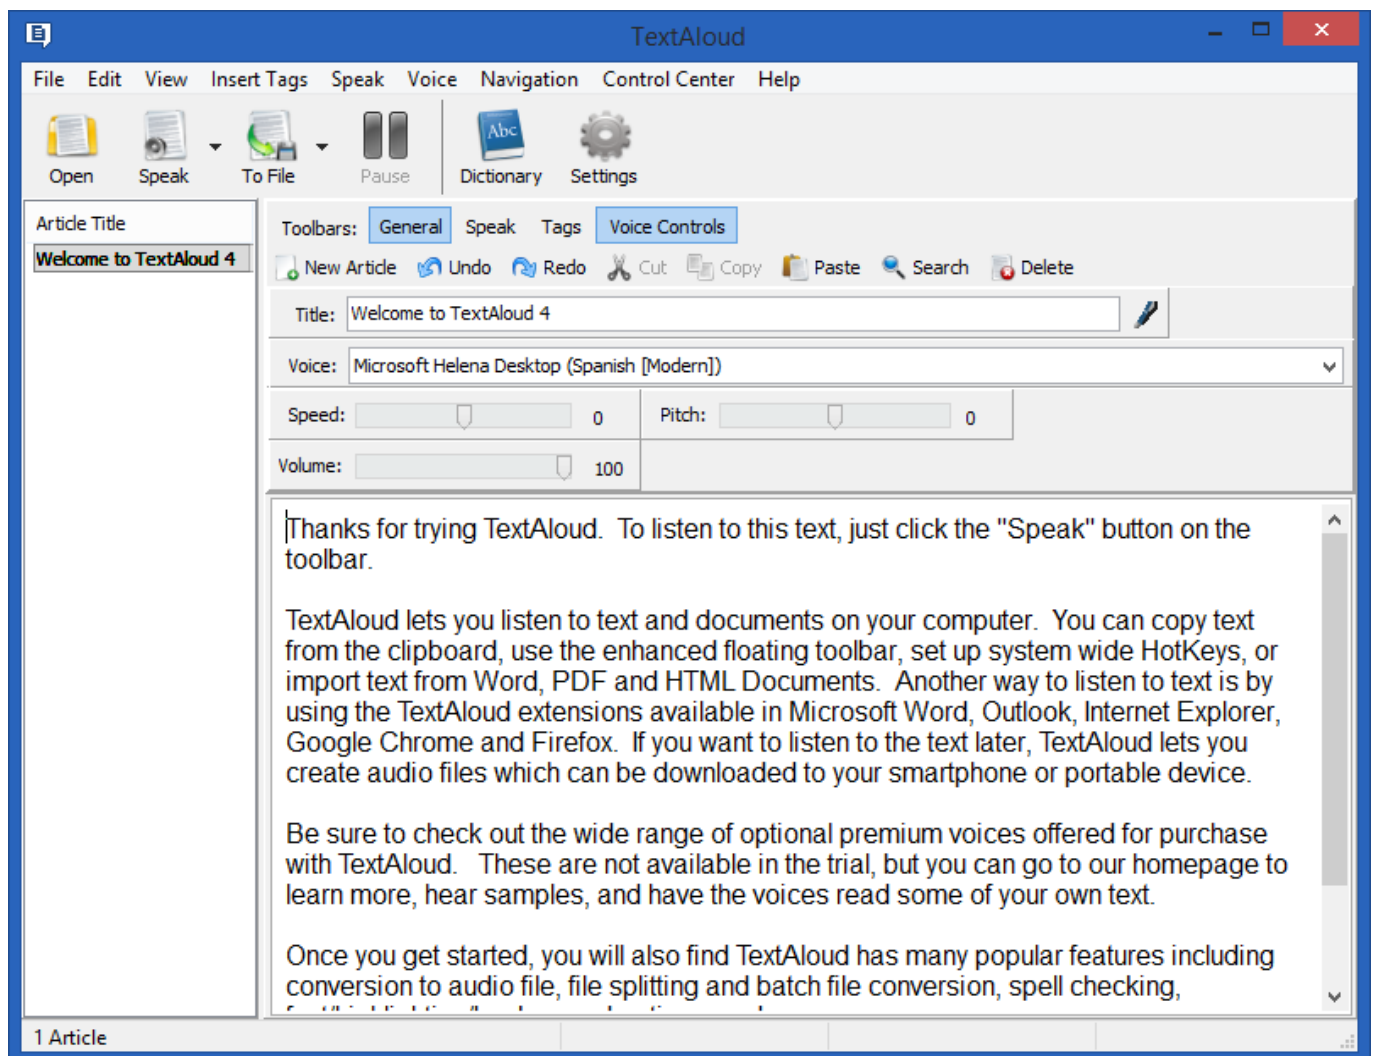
TextAloud

File Edit View Insert Tags Speak Voice Navigation Control Center Help

Open Speak To File Pause Dictionary Settings

Abc

Article Title
Welcome to TextAloud 4

Toolbars: General Speak Tags Voice Controls

New Article Undo Redo Cut Copy Paste Search Delete

Title: Welcome to TextAloud 4

Voice: Microsoft Helena Desktop (Spanish [Modern])

Speed: 0 Pitch: 0

Volume: 100

Thanks for trying TextAloud. To listen to this text, just click the "Speak" button on the toolbar.

TextAloud lets you listen to text and documents on your computer. You can copy text from the clipboard, use the enhanced floating toolbar, set up system wide HotKeys, or import text from Word, PDF and HTML Documents. Another way to listen to text is by using the TextAloud extensions available in Microsoft Word, Outlook, Internet Explorer, Google Chrome and Firefox. If you want to listen to the text later, TextAloud lets you create audio files which can be downloaded to your smartphone or portable device.

Be sure to check out the wide range of optional premium voices offered for purchase with TextAloud. These are not available in the trial, but you can go to our homepage to learn more, hear samples, and have the voices read some of your own text.

Once you get started, you will also find TextAloud has many popular features including conversion to audio file, file splitting and batch file conversion, spell checking, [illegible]

1 Article